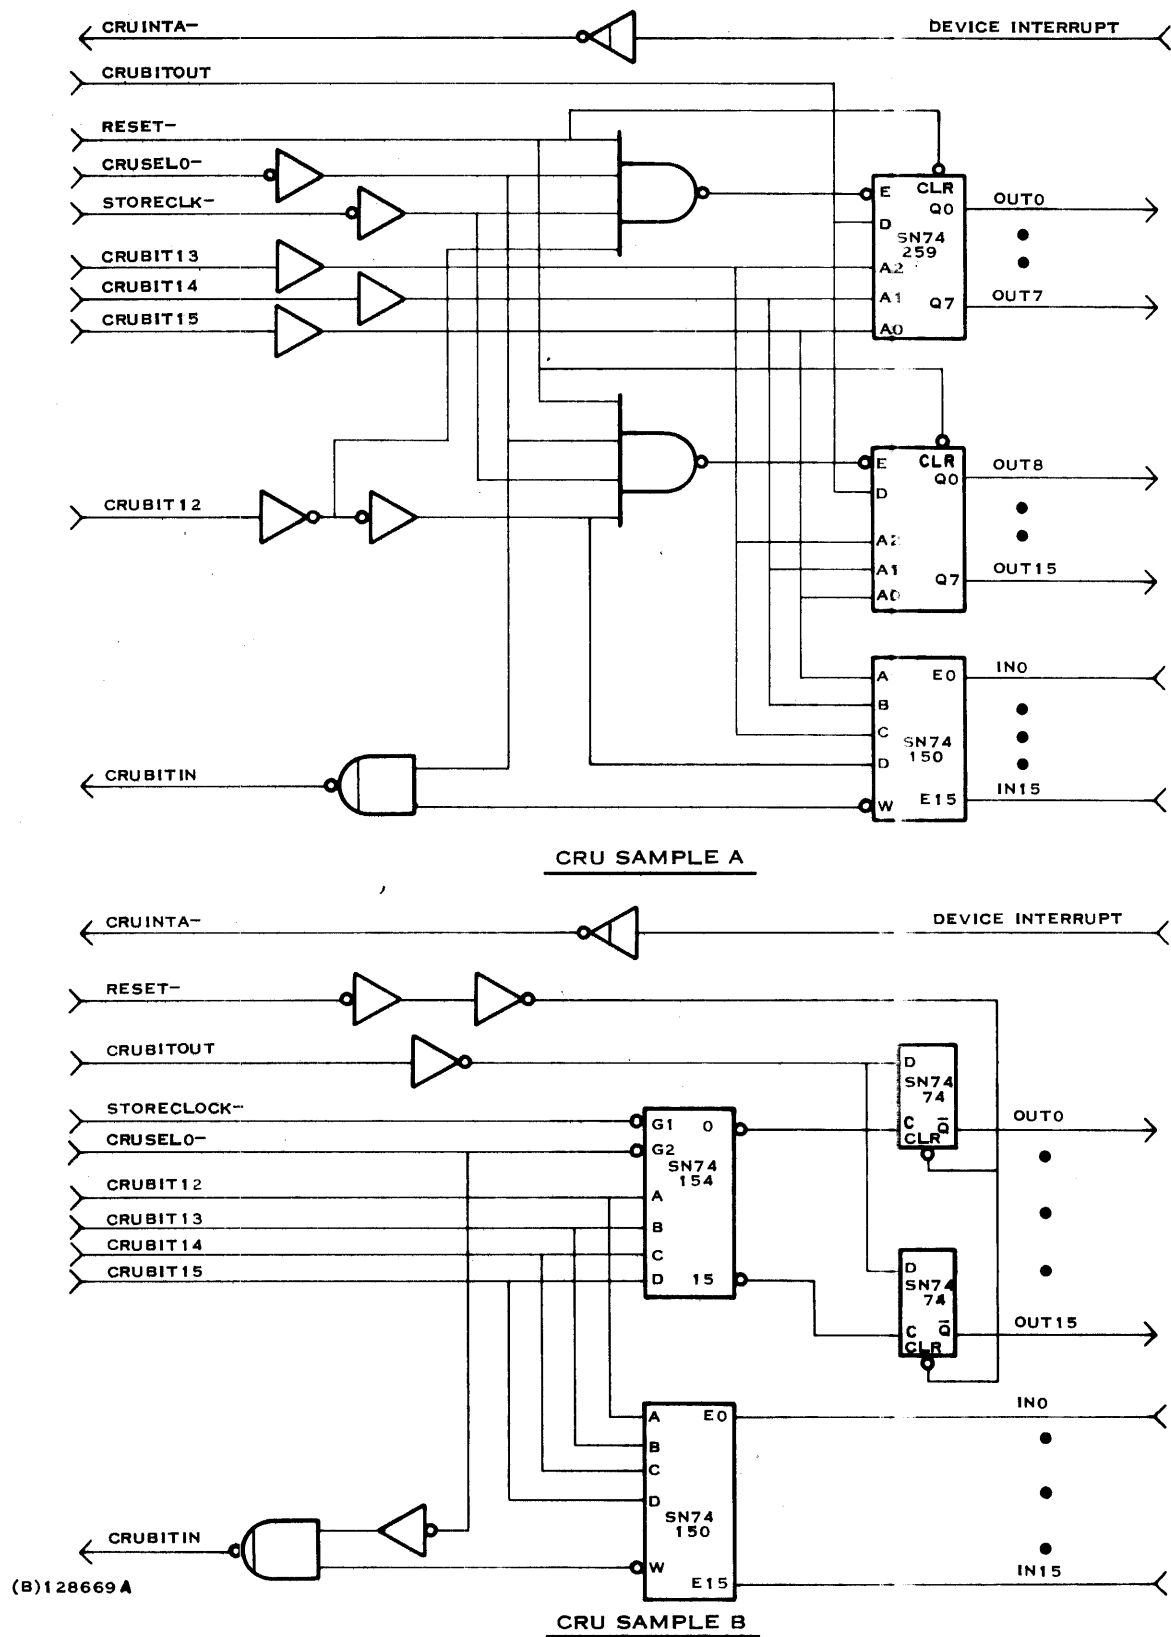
CRUINTA-
DEVICE INTERRUPT
CRUBITOUT
RESET-
CRUSEL0-
STORECLK-
CRUBIT13
CRUBIT14
CRUBIT15
E
CLR
Q0
D
SN74
259
A2
A1
Q7
A0
OUT0
OUT7
E
CLR
Q0
D
A2
A1
Q7
A0
OUT8
OUT15
CRUBIT12
A
E0
B
C
SN74
150
D
W
E15
IN0
IN15
CRUBITIN

CRU SAMPLE A

CRUINTA-
DEVICE INTERRUPT
RESET-
CRUBITOUT
STORECLOCK-
CRUSEL0-
CRUBIT12
CRUBIT13
CRUBIT14
CRUBIT15
G1
0
G2
SN74
154
A
B
C
D
15
D
SN74
74
C
$\bar{Q}$
CLR
OUT0
D
SN74
74
C
$\bar{Q}$
CLR
OUT15
A
E0
B
C
D
SN74
150
W
E15
IN0
IN15
CRUBITIN
(B)128669A

CRU SAMPLE B